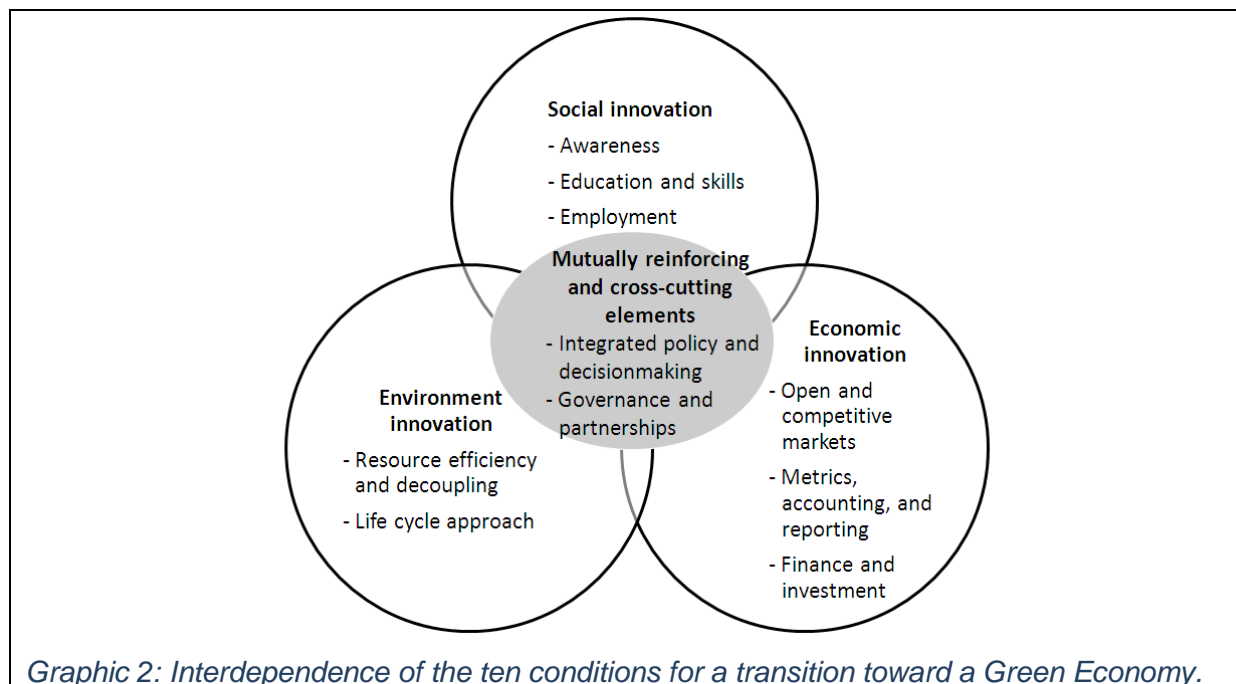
Social innovation
- Awareness
- Education and skills
- Employment

Mutually reinforcing and cross-cutting elements
- Integrated policy and decisionmaking
- Governance and partnerships

Environment innovation
- Resource efficiency and decoupling
- Life cycle approach

Economic innovation
- Open and competitive markets
- Metrics, accounting, and reporting
- Finance and investment

Graphic 2: Interdependence of the ten conditions for a transition toward a Green Economy.